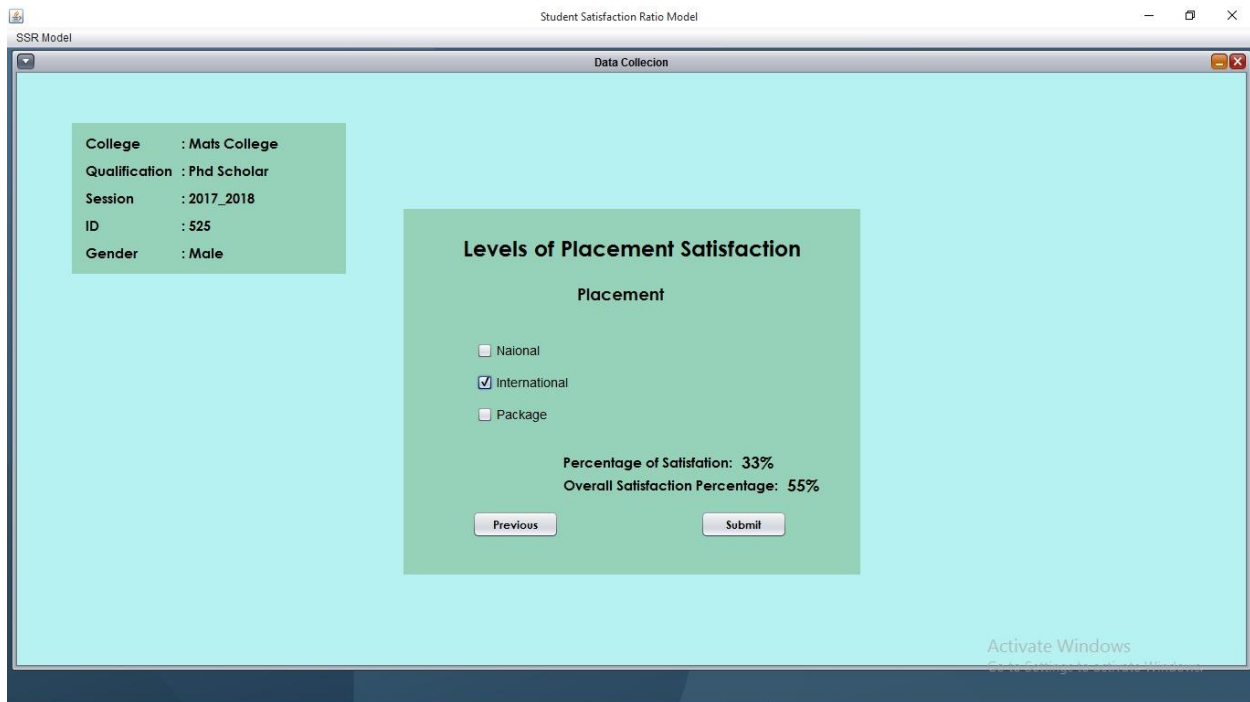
Student Satisfaction Ratio Model

SSR Model

Data Collecion

College : Mats College
Qualification : Phd Scholar
Session : 2017_2018
ID : 525
Gender : Male

Levels of Placement Satisfaction

Placement

Naional

International

Package

Percentage of Satisfation: 33%
Overall Satisfaction Percentage: 55%

Previous

Submit

Activate Windows
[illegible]